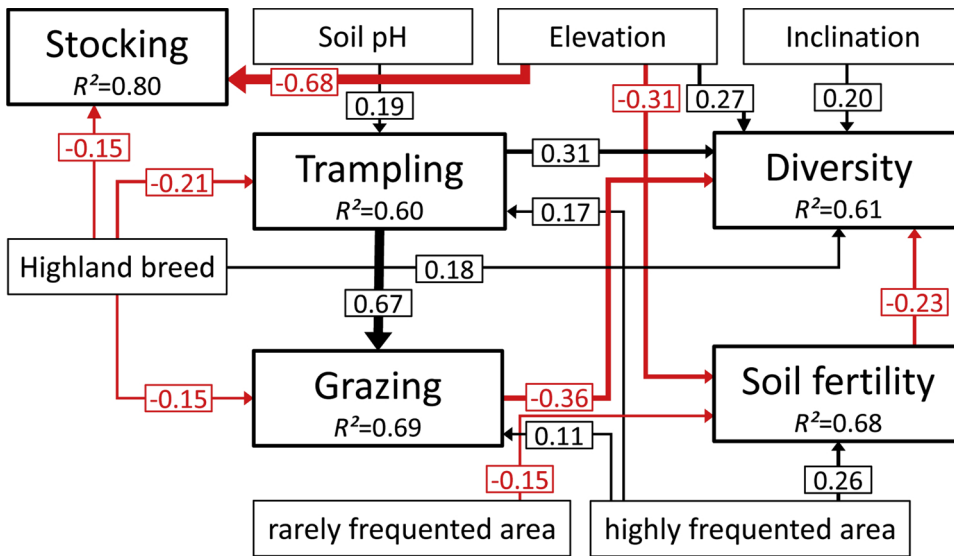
Stocking
$R^2$=0.80

Soil pH

Elevation

Inclination

-0.68

0.19

-0.31

0.27

0.20

-0.15

Trampling
$R^2$=0.60

0.31

Diversity
$R^2$=0.61

-0.21

0.17

Highland breed

0.18

0.67

-0.23

Grazing
$R^2$=0.69

-0.15

-0.36

Soil fertility
$R^2$=0.68

0.11

-0.15

0.26

rarely frequented area

highly frequented area